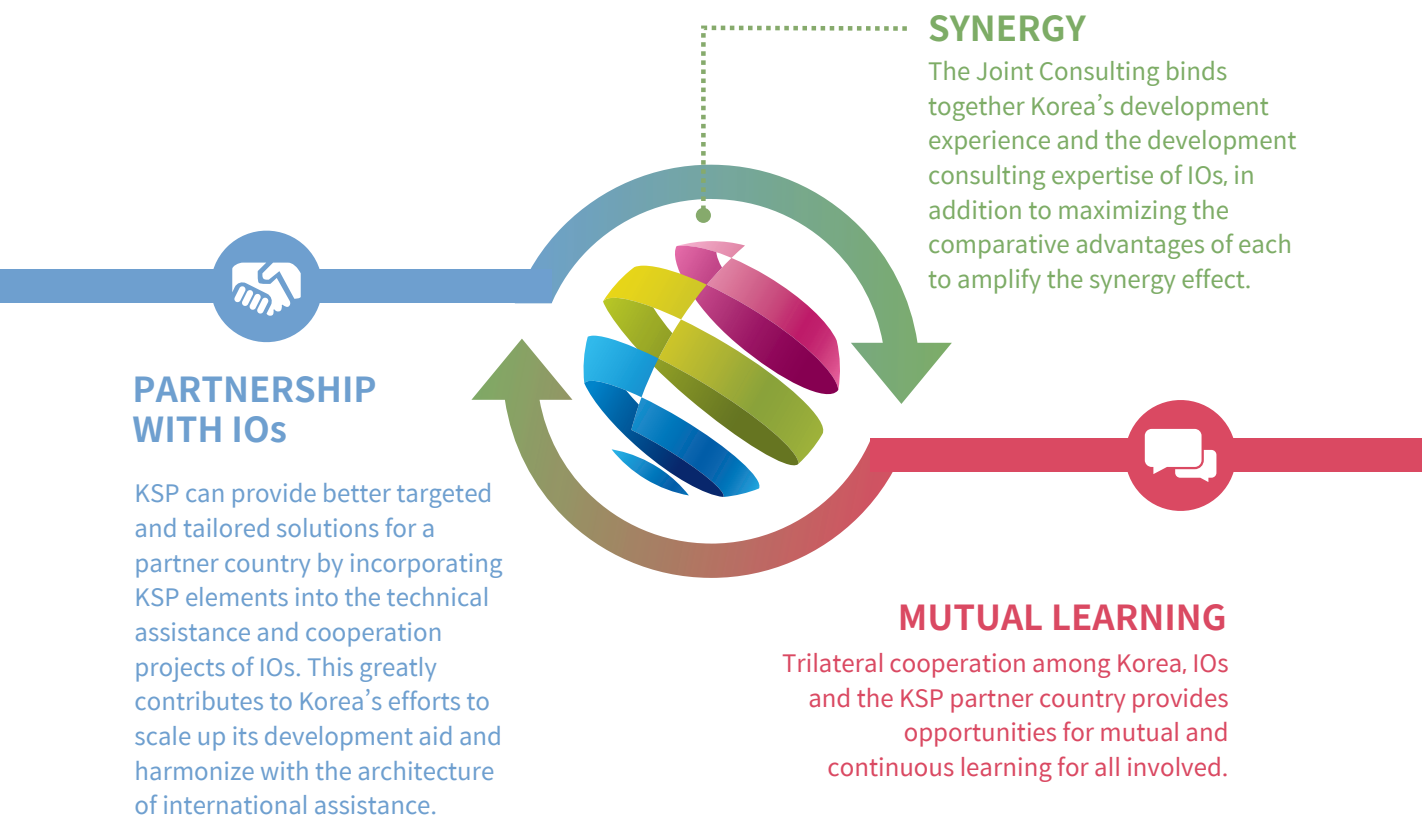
SYNERGY

The Joint Consulting binds together Korea's development experience and the development consulting expertise of IOs, in addition to maximizing the comparative advantages of each to amplify the synergy effect.

PARTNERSHIP WITH IOs

KSP can provide better targeted and tailored solutions for a partner country by incorporating KSP elements into the technical assistance and cooperation projects of IOs. This greatly contributes to Korea's efforts to scale up its development aid and harmonize with the architecture of international assistance.

MUTUAL LEARNING

Trilateral cooperation among Korea, IOs and the KSP partner country provides opportunities for mutual and continuous learning for all involved.